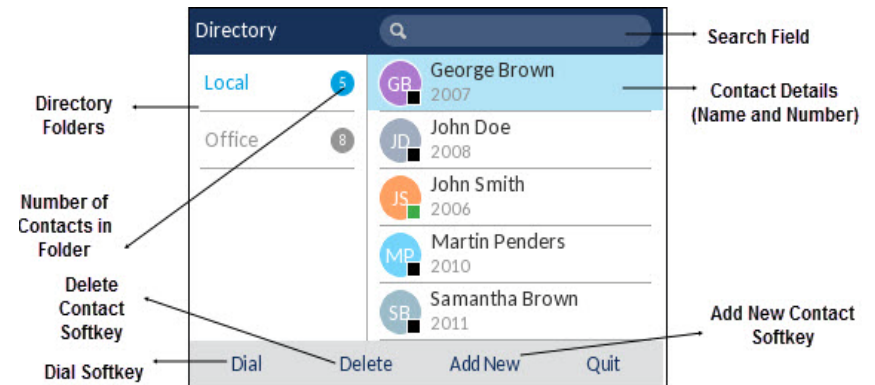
Directory

Search Field

Local 5

Office 8

GB George Brown 2007

JD John Doe 2008

JS John Smith 2006

MP Martin Penders 2010

SB Samantha Brown 2011

Directory Folders

Contact Details (Name and Number)

Number of Contacts in Folder

Delete Contact Softkey

Add New Contact Softkey

Dial Softkey

Dial Delete Add New Quit